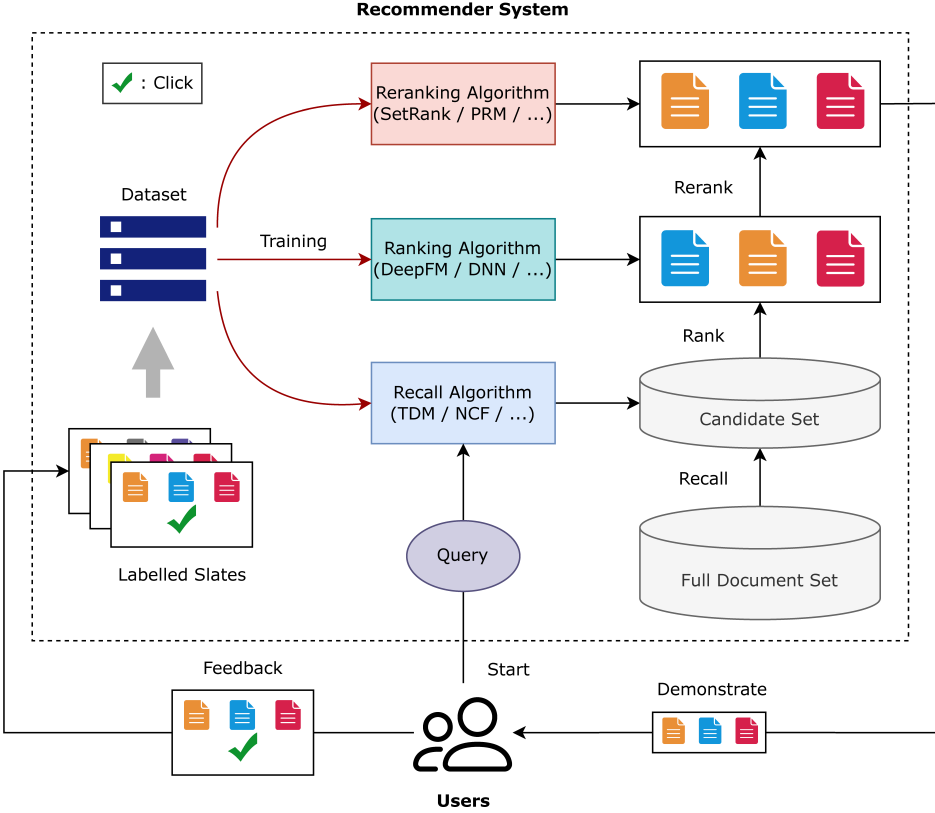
Recommender System

: Click

Dataset

Training

Reranking Algorithm (SetRank / PRM / ...)

Ranking Algorithm (DeepFM / DNN / ...)

Recall Algorithm (TDM / NCF / ...)

Rerank

Rank

Candidate Set

Recall

Full Document Set

Query

Labelled Slates

Feedback

Start

Demonstrate

Users